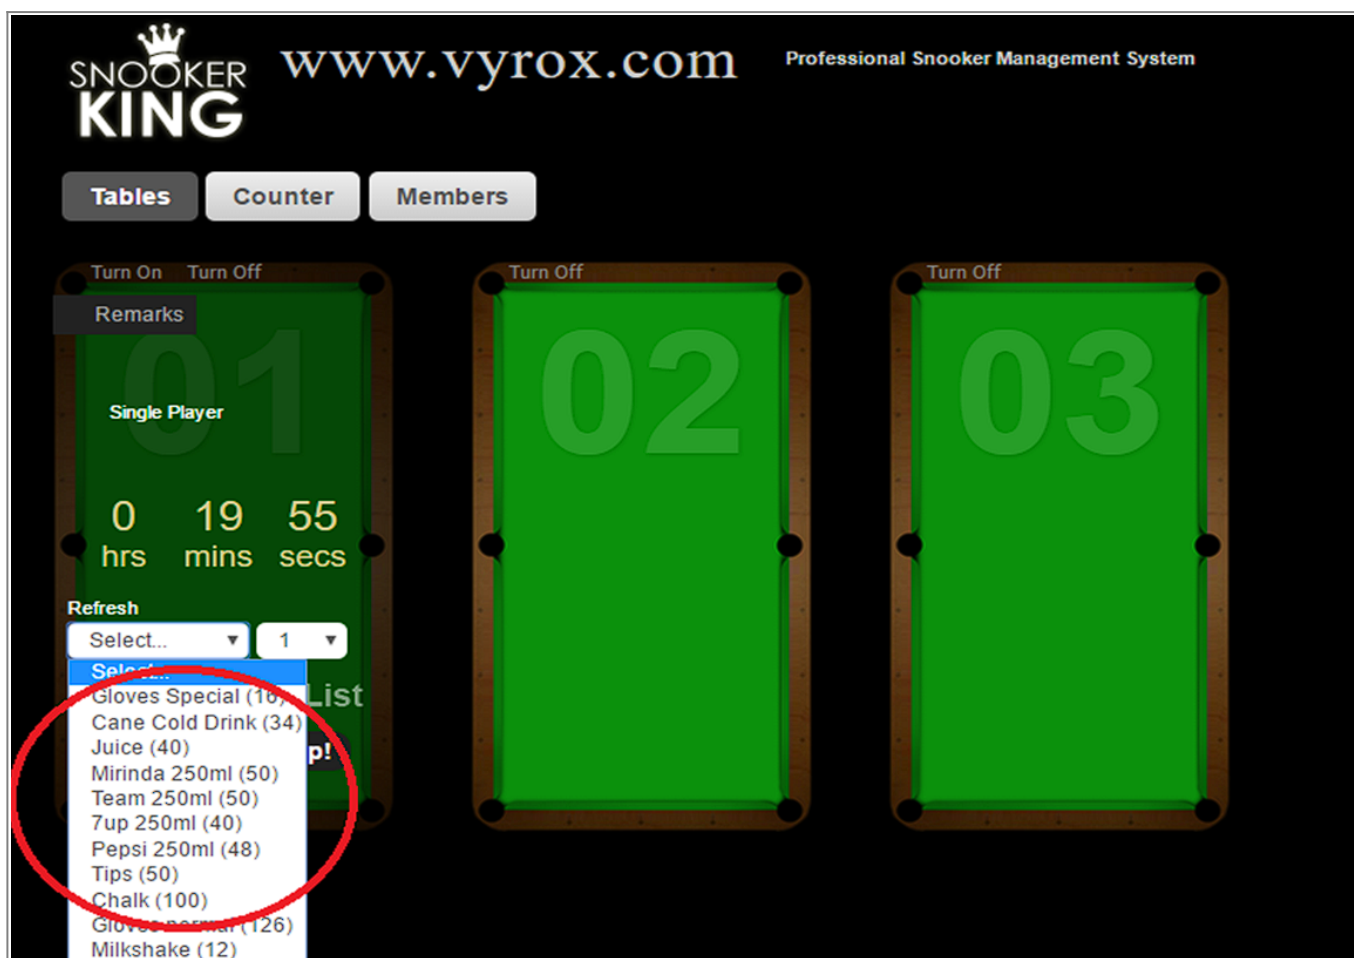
SNOOKER KING

www.vyrox.com

Professional Snooker Management System

Tables Counter Members

Turn On Turn Off

Remarks

01

Single Player

0 hrs 19 mins 55 secs

Refresh

Select... 1

Select...
Gloves Special (1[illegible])
Cane Cold Drink (34)
Juice (40)
Mirinda 250ml (50)
Team 250ml (50)
7up 250ml (40)
Pepsi 250ml (48)
Tips (50)
Chalk (100)
Glov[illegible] (126)
Milkshake (12)

List

p!

Turn Off

02

Turn Off

03